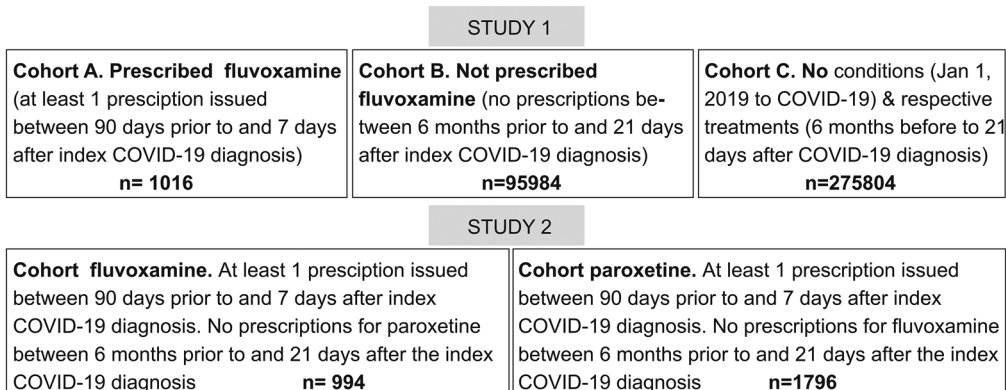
STUDY 1

**Cohort A. Prescribed fluvoxamine** (at least 1 presciption issued between 90 days prior to and 7 days after index COVID-19 diagnosis)
**n= 1016**

**Cohort B. Not prescribed fluvoxamine** (no prescriptions between 6 months prior to and 21 days after index COVID-19 diagnosis)
**n=95984**

**Cohort C. No** conditions (Jan 1, 2019 to COVID-19) & respective treatments (6 months before to 21 days after COVID-19 diagnosis)
**n=275804**

STUDY 2

**Cohort fluvoxamine.** At least 1 presciption issued between 90 days prior to and 7 days after index COVID-19 diagnosis. No prescriptions for paroxetine between 6 months prior to and 21 days after the index COVID-19 diagnosis **n= 994**

**Cohort paroxetine.** At least 1 prescription issued between 90 days prior to and 7 days after index COVID-19 diagnosis. No prescriptions for fluvoxamine between 6 months prior to and 21 days after the index COVID-19 diagnosis **n=1796**